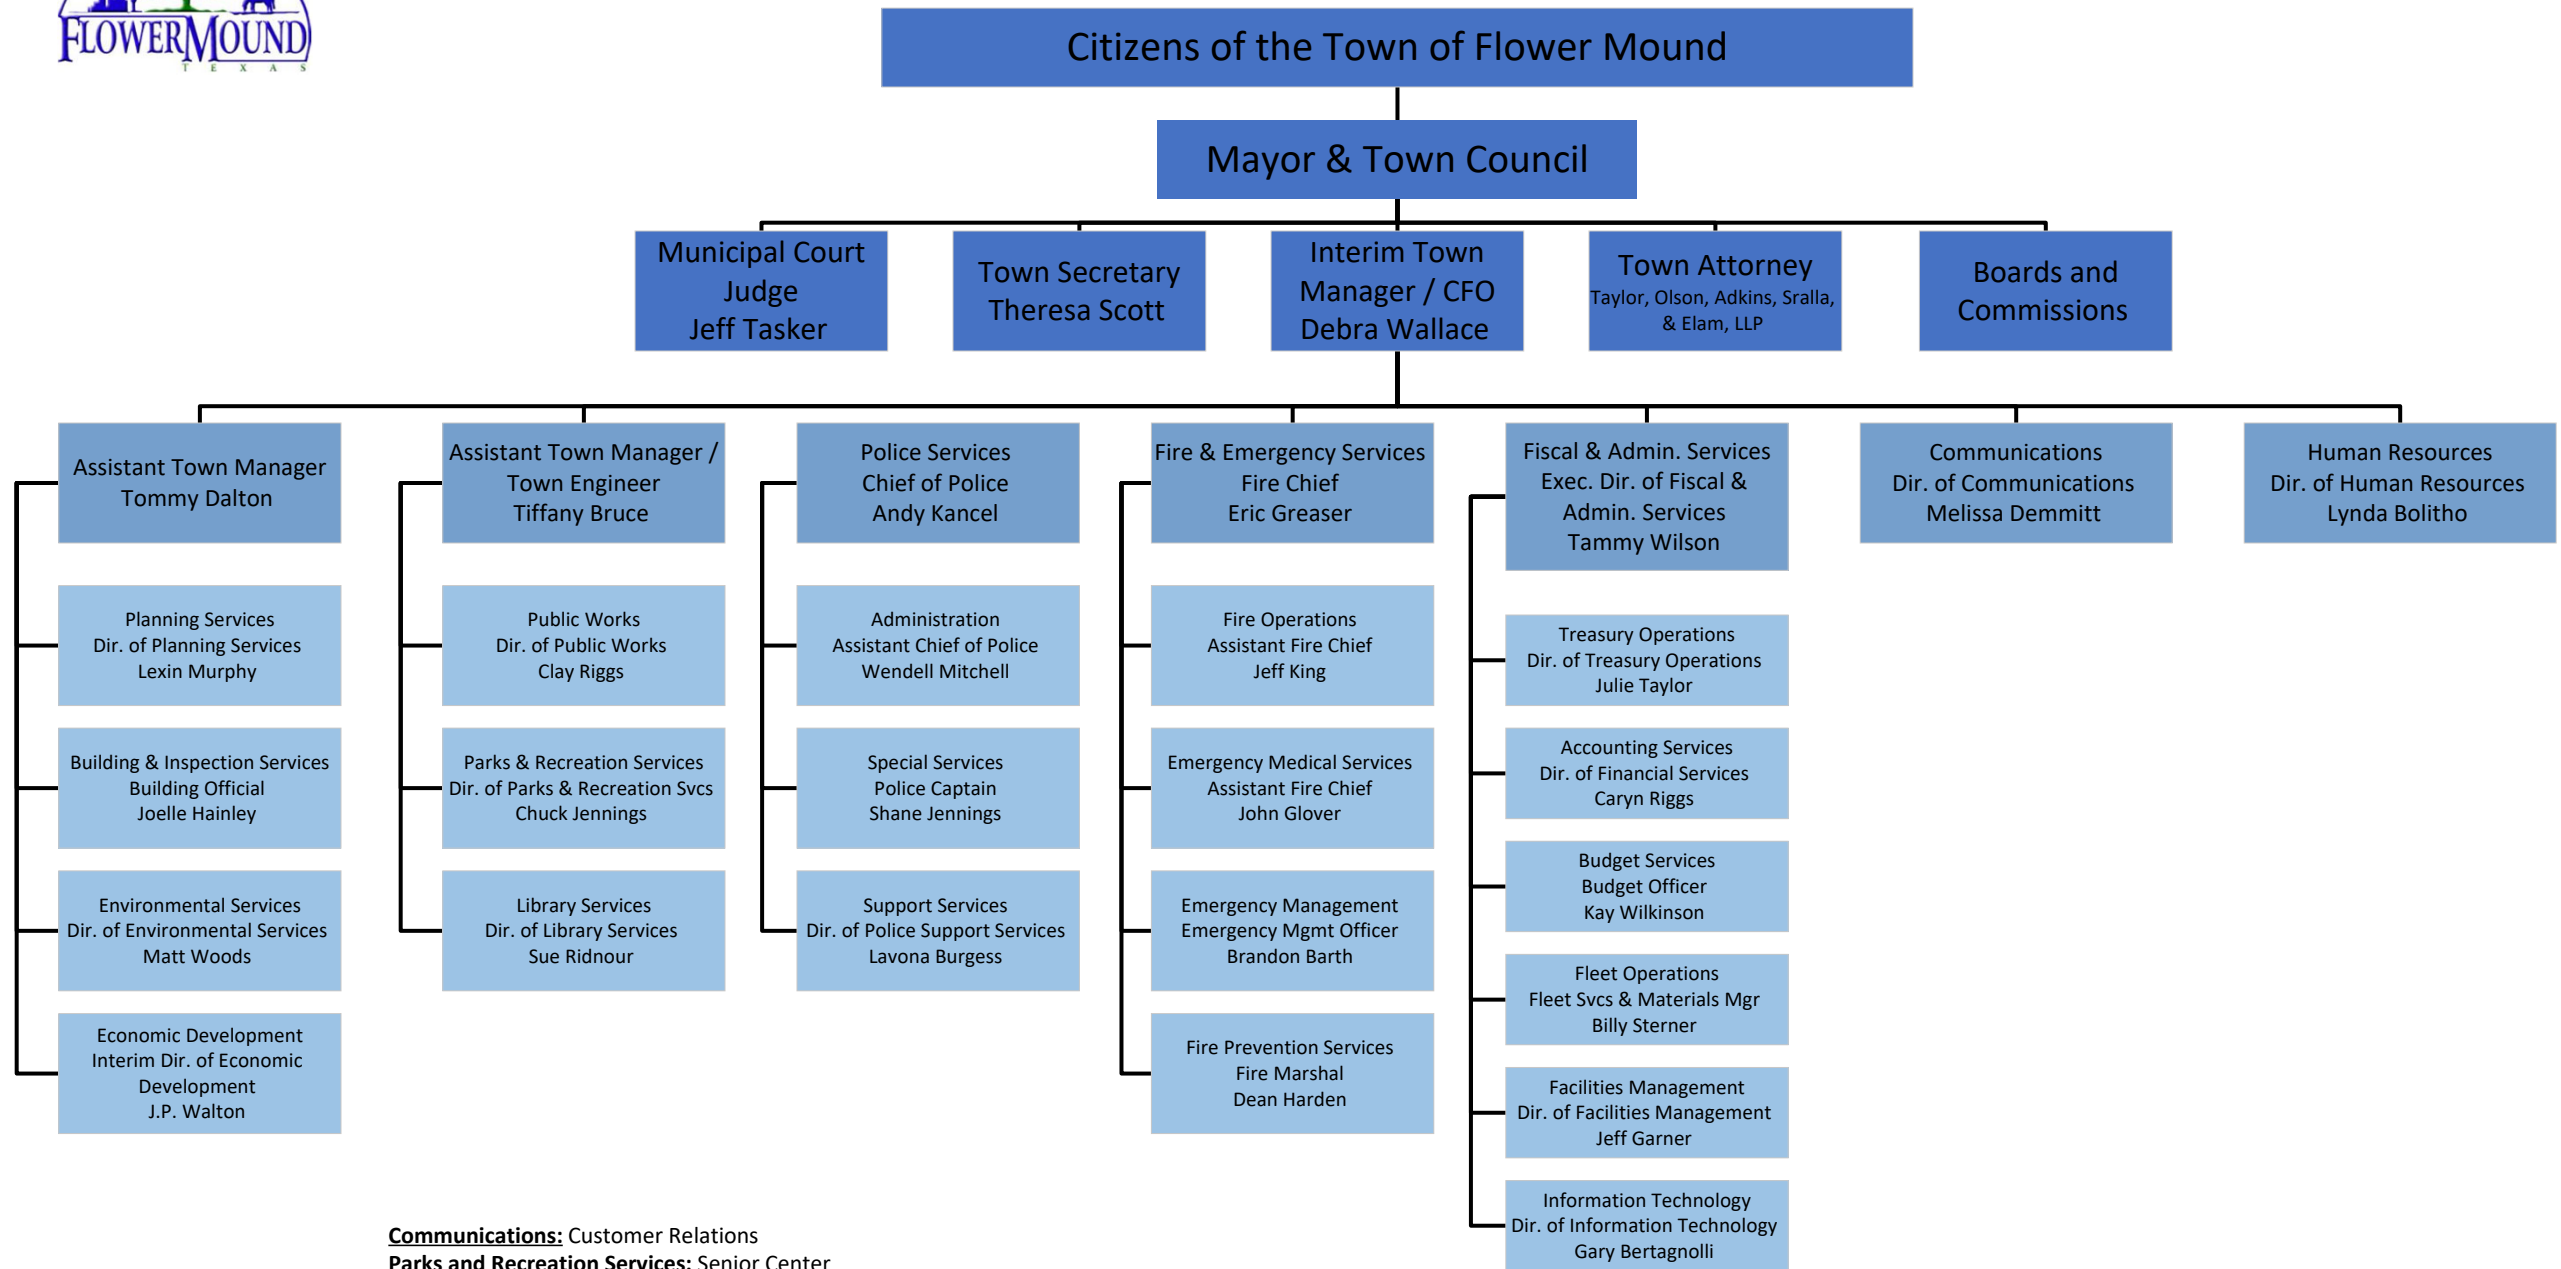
FLOWER MOUND
TEXAS

Citizens of the Town of Flower Mound

Mayor & Town Council

Municipal Court Judge
Jeff Tasker

Town Secretary
Theresa Scott

Interim Town Manager / CFO
Debra Wallace

Town Attorney
Taylor, Olson, Adkins, Sralla, & Elam, LLP

Boards and Commissions

Assistant Town Manager
Tommy Dalton

Planning Services
Dir. of Planning Services
Lexin Murphy

Building & Inspection Services
Building Official
Joelle Hainley

Environmental Services
Dir. of Environmental Services
Matt Woods

Economic Development
Interim Dir. of Economic Development
J.P. Walton

Assistant Town Manager / Town Engineer
Tiffany Bruce

Public Works
Dir. of Public Works
Clay Riggs

Parks & Recreation Services
Dir. of Parks & Recreation Svcs
Chuck Jennings

Library Services
Dir. of Library Services
Sue Ridnour

Police Services
Chief of Police
Andy Kancel

Administration
Assistant Chief of Police
Wendell Mitchell

Special Services
Police Captain
Shane Jennings

Support Services
Dir. of Police Support Services
Lavona Burgess

Fire & Emergency Services
Fire Chief
Eric Greaser

Fire Operations
Assistant Fire Chief
Jeff King

Emergency Medical Services
Assistant Fire Chief
John Glover

Emergency Management
Emergency Mgmt Officer
Brandon Barth

Fire Prevention Services
Fire Marshal
Dean Harden

Fiscal & Admin. Services
Exec. Dir. of Fiscal & Admin. Services
Tammy Wilson

Treasury Operations
Dir. of Treasury Operations
Julie Taylor

Accounting Services
Dir. of Financial Services
Caryn Riggs

Budget Services
Budget Officer
Kay Wilkinson

Fleet Operations
Fleet Svcs & Materials Mgr
Billy Sterner

Facilities Management
Dir. of Facilities Management
Jeff Garner

Information Technology
Dir. of Information Technology
Gary Bertagnolli

Communications
Dir. of Communications
Melissa Demmitt

Human Resources
Dir. of Human Resources
Lynda Bolitho

Communications: Customer Relations
Parks and Recreation Services: Senior Center